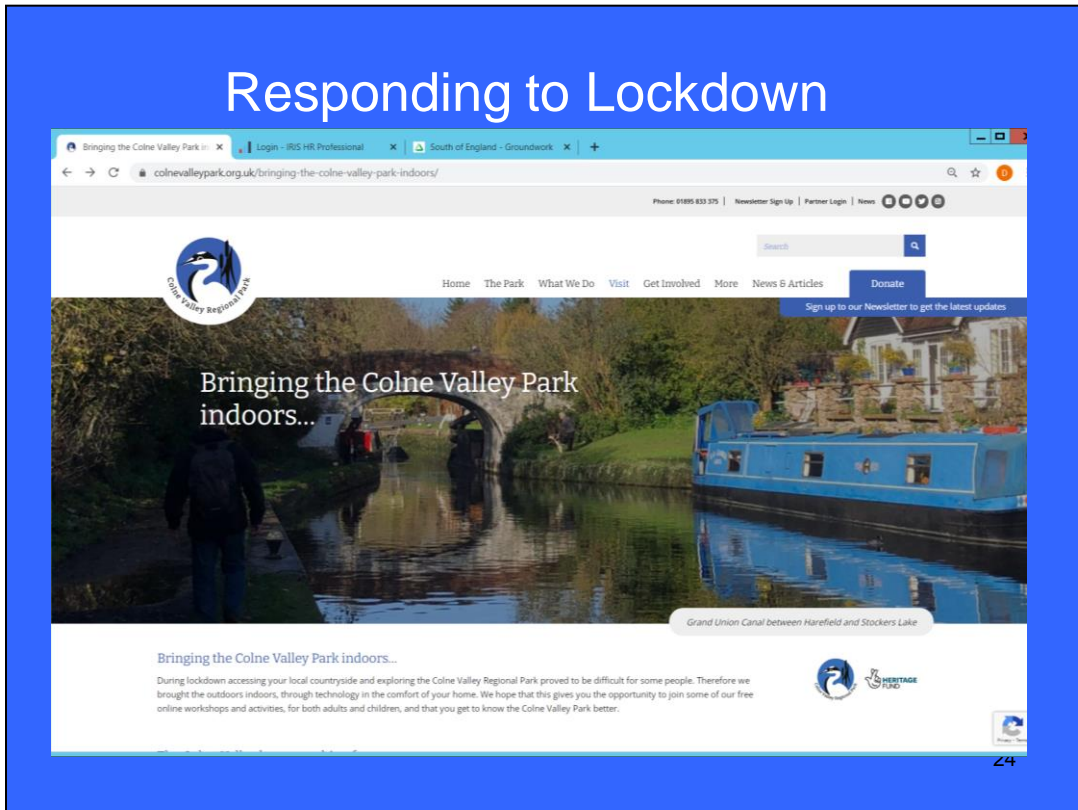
Responding to Lockdown

Bringing the Colne Valley Park in ×
Login - IRIS HR Professional ×
South of England - Groundwork ×
+

colnevalleypark.org.uk/bringing-the-colne-valley-park-indoors/

Phone: 01895 833 375 | Newsletter Sign Up | Partner Login | News

Search

Colne Valley Regional Park

Home The Park What We Do Visit Get Involved More News & Articles Donate

Sign up to our Newsletter to get the latest updates

Bringing the Colne Valley Park indoors...

Grand Union Canal between Harefield and Stockers Lake

Bringing the Colne Valley Park indoors...

During lockdown accessing your local countryside and exploring the Colne Valley Regional Park proved to be difficult for some people. Therefore we brought the outdoors indoors, through technology in the comfort of your home. We hope that this gives you the opportunity to join some of our free online workshops and activities, for both adults and children, and that you get to know the Colne Valley Park better.

HERITAGE FUND

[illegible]

24